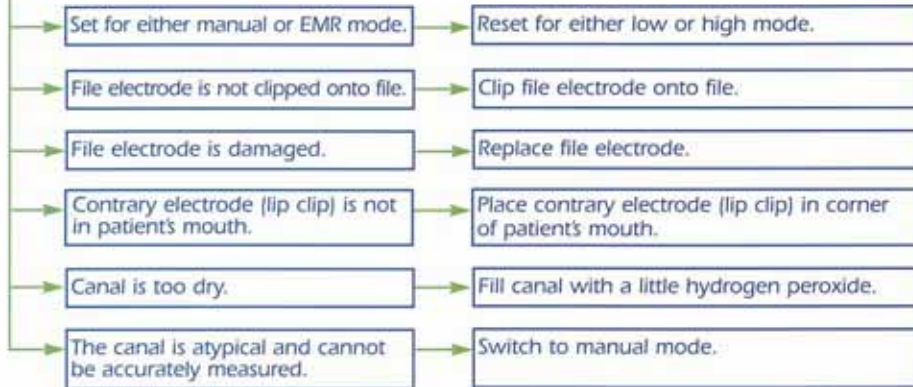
Set for either manual or EMR mode.

Reset for either low or high mode.

File electrode is not clipped onto file.

Clip file electrode onto file.

File electrode is damaged.

Replace file electrode.

Contrary electrode (lip clip) is not in patient's mouth.

Place contrary electrode (lip clip) in corner of patient's mouth.

Canal is too dry.

Fill canal with a little hydrogen peroxide.

The canal is atypical and cannot be accurately measured.

Switch to manual mode.